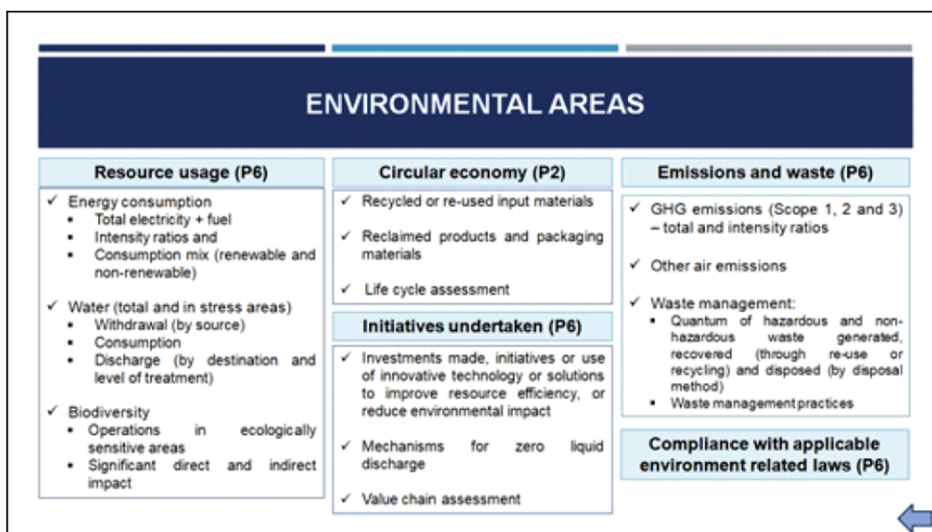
ENVIRONMENTAL AREAS

Resource usage (P6)

✓ Energy consumption
- Total electricity + fuel
- Intensity ratios and
- Consumption mix (renewable and non-renewable)

✓ Water (total and in stress areas)
- Withdrawal (by source)
- Consumption
- Discharge (by destination and level of treatment)

✓ Biodiversity
- Operations in ecologically sensitive areas
- Significant direct and indirect impact

Circular economy (P2)

✓ Recycled or re-used input materials

✓ Reclaimed products and packaging materials

✓ Life cycle assessment

Initiatives undertaken (P6)

✓ Investments made, initiatives or use of innovative technology or solutions to improve resource efficiency, or reduce environmental impact

✓ Mechanisms for zero liquid discharge

✓ Value chain assessment

Emissions and waste (P6)

✓ GHG emissions (Scope 1, 2 and 3) – total and intensity ratios

✓ Other air emissions

✓ Waste management:
- Quantum of hazardous and non-hazardous waste generated, recovered (through re-use or recycling) and disposed (by disposal method)
- Waste management practices

Compliance with applicable environment related laws (P6)